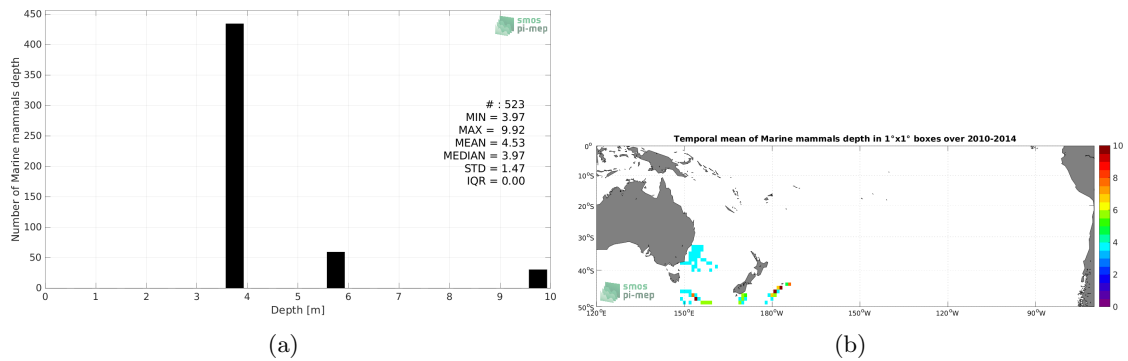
smos pi-mep

450
400
350
300
250
200
150
100
50
0

Number of Marine mammals depth

# : 523
MIN = 3.97
MAX = 9.92
MEAN = 4.53
MEDIAN = 3.97
STD = 1.47
IQR = 0.00

0 1 2 3 4 5 6 7 8 9 10
Depth [m]

(a)

Temporal mean of Marine mammals depth in 1°x1° boxes over 2010-2014

0°
10°S
20°S
30°S
40°S
50°S

120°E 150°E 180°W 150°W 120°W 90°W

10
8
6
4
2
0

smos pi-mep

(b)